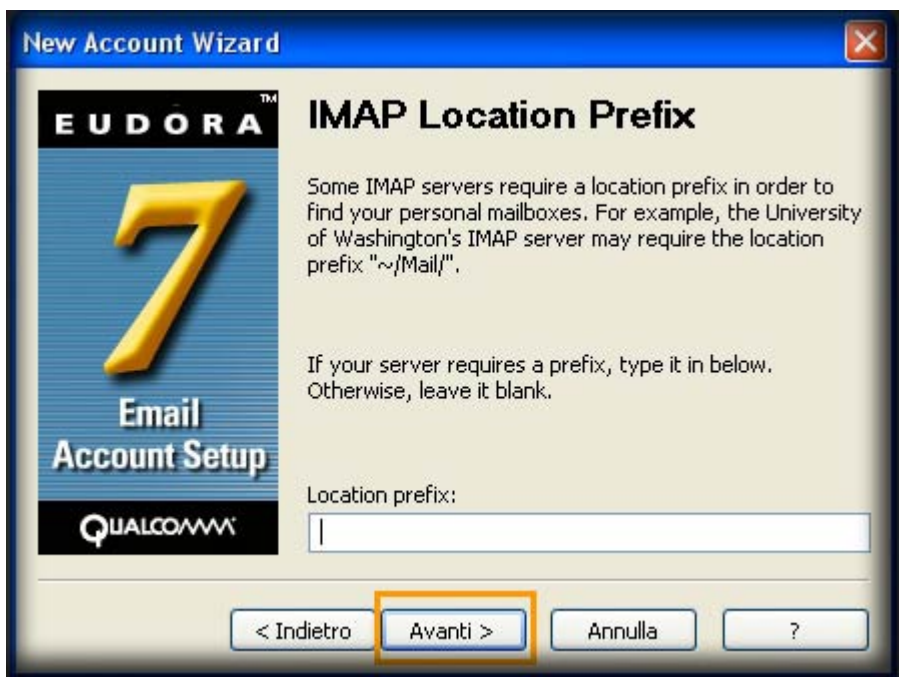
New Account Wizard

EUDORA™

7

Email Account Setup

QUALCOMM

IMAP Location Prefix

Some IMAP servers require a location prefix in order to find your personal mailboxes. For example, the University of Washington's IMAP server may require the location prefix "~/Mail/".

If your server requires a prefix, type it in below. Otherwise, leave it blank.

Location prefix:

< Indietro | Avanti > | Annulla | ?